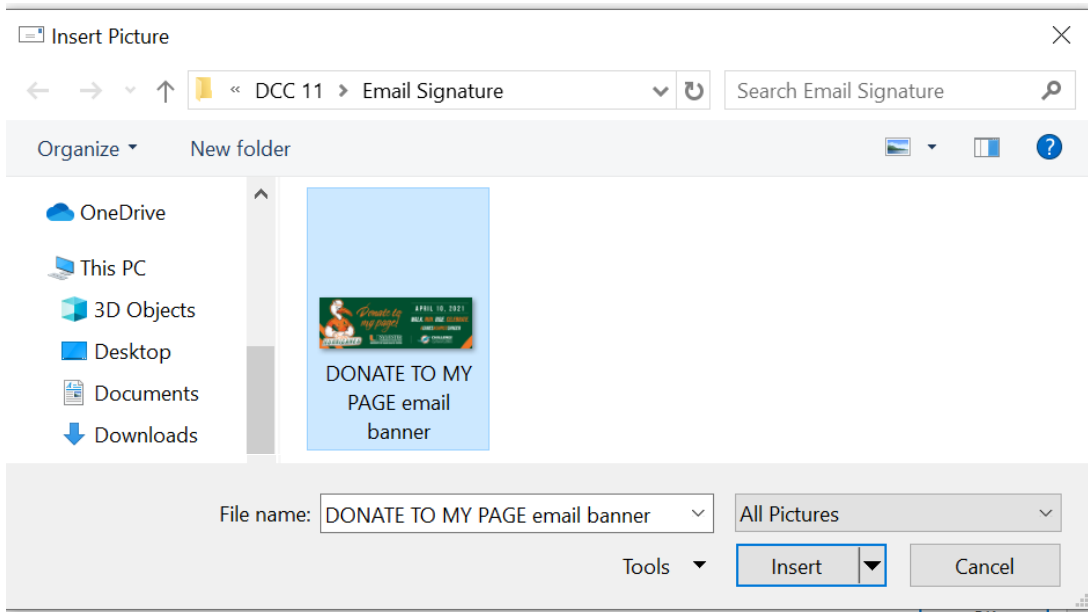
Insert Picture

« DCC 11 › Email Signature

Search Email Signature

Organize ▾ New folder

OneDrive

This PC

3D Objects

Desktop

Documents

Downloads

Donate to my page! APRIL 10, 2021 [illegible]

DONATE TO MY PAGE email banner

File name: DONATE TO MY PAGE email banner

All Pictures

Tools ▾

Insert

Cancel